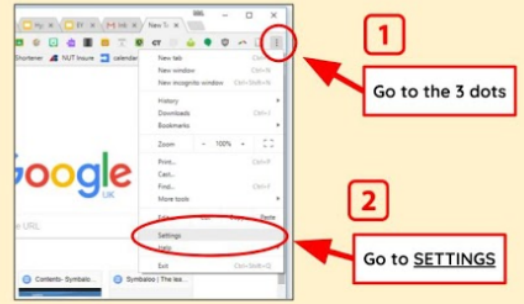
Hy ×
SY ×
Inb ×
New T ×
Shortener
NUT Insure
calendar
New tab Ctrl+T
New window Ctrl+N
New incognito window Ctrl+Shift+N
History
Downloads Ctrl+J
Bookmarks
Zoom − 100% +
Print... Ctrl+P
Cast...
Find... Ctrl+F
More tools
Edit Cut Copy Paste
Settings
Help
Exit Ctrl+Shift+Q
oogle
UK
e URL
Contents- Symbolic
Symbaloo | The lea...

1
Go to the 3 dots

2
Go to SETTINGS